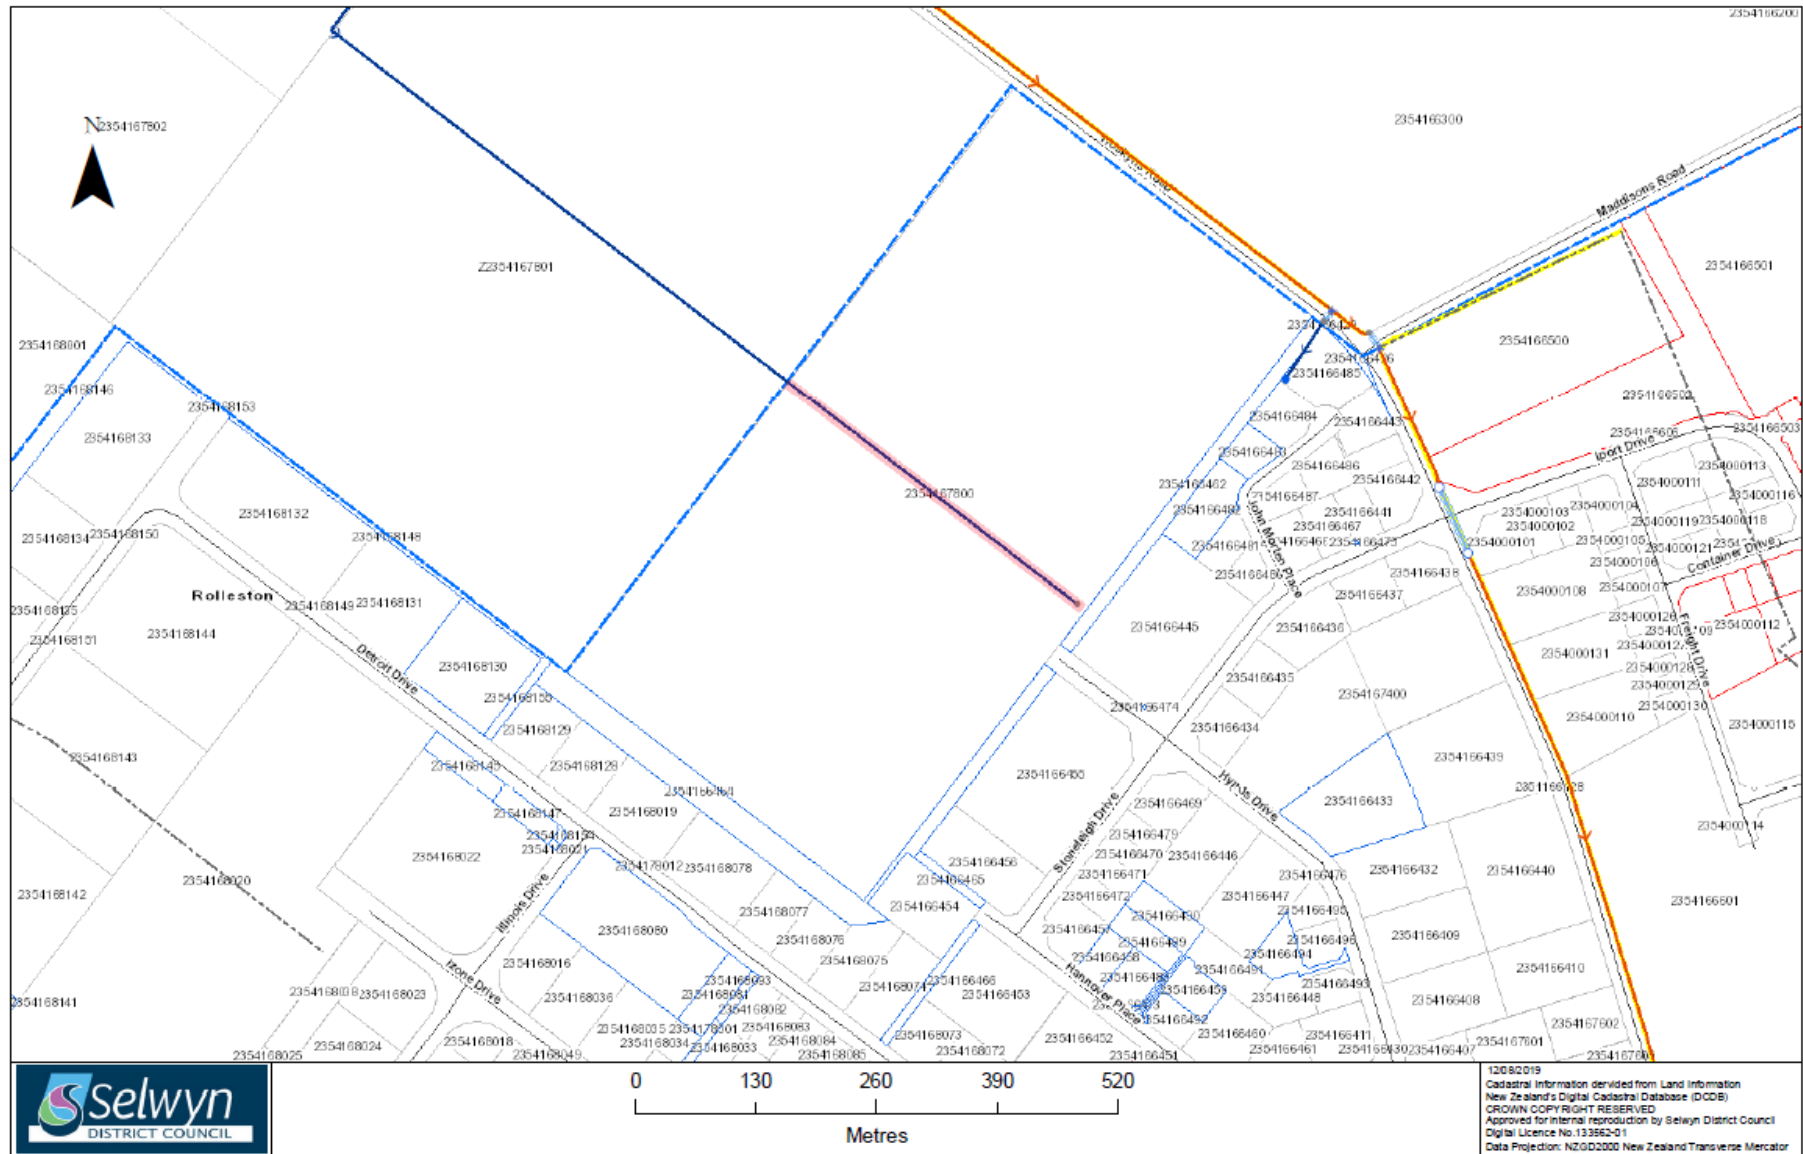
N

2354167802

2354166200

2354166300

Z2354167801

Maddisons Road

2354166501

2354166500

2354168001

2354168146

2354168153

2354168133

2354167800

2354168132

2354168134

2354168150

2354168148

Rolleston

2354168149

2354168131

2354168125

2354168101

2354168144

Detroit Drive

2354168130

2354168155

2354168129

2354168143

2354168145

2354168128

2354168147

2354168019

2354168022

2354168020

2354168142

2354168078

2354168077

2354168080

2354168076

2354168016

2354168075

2354168036

2354168023

2354168141

2354168018

2354168024

2354168025

2354168049

2354168034

2354168033

2354168084

2354168085

2354168073

2354168072

Illinois Drive

Izone Drive

2354166445

2354166435

2354166434

2354166474

2354166450

2354166469

2354166479

2354166470

2354166446

2354166471

2354166472

2354166456

2354166465

2354166454

2354166466

2354166453

2354166452

2354166451

Stonebridge Drive

Hyland Drive

Hanover Place

John Morten Place

2354166485

2354166484

2354166443

2354166486

2354166442

2354166482

2354166487

2354166441

2354166467

2354166481

2354166437

2354166436

2354167400

2354166439

2354166433

2354166432

2354166440

2354166409

2354166410

2354166408

2354167602

2354167601

2354166407

2354166461

2354166460

2354166411

2354166448

2354166502

2354166503

2354000113

2354000111

2354000116

2354000103

2354000104

2354000102

2354000119

2354000118

2354000101

2354000105

2354000121

2354000106

2354000108

2354000107

2354000112

2354000131

2354000110

2354000130

2354000115

2354000114

Port Drive

Container Drive

Freight Drive

2354166601

0 130 260 390 520

Metres

Selwyn DISTRICT COUNCIL

12/08/2019
Cadastral information derived from Land Information New Zealand's Digital Cadastral Database (DCDB)
CROWN COPYRIGHT RESERVED
Approved for internal reproduction by Selwyn District Council
Digital Licence No.133562-01
Data Projection: NZGD2000 New Zealand Transverse Mercator